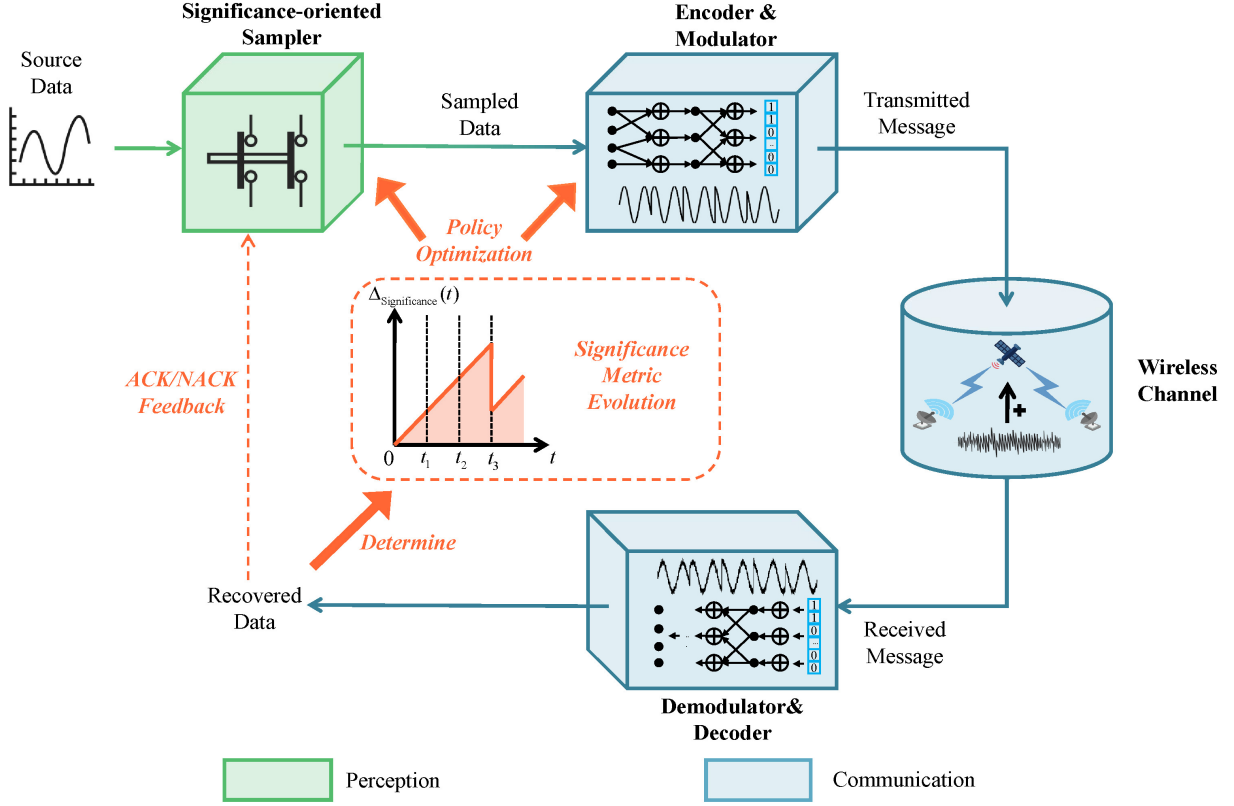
Significance-oriented Sampler

Encoder & Modulator

Source Data

Sampled Data

Transmitted Message

1
1
0
..
0
0

Policy Optimization

$\Delta_{\text{Significance}}(t)$

Significance Metric Evolution

0 $t_1$ $t_2$ $t_3$ $t$

ACK/NACK Feedback

Wireless Channel

Determine

Recovered Data

Received Message

1
1
0
..
0
0

Demodulator& Decoder

Perception

Communication